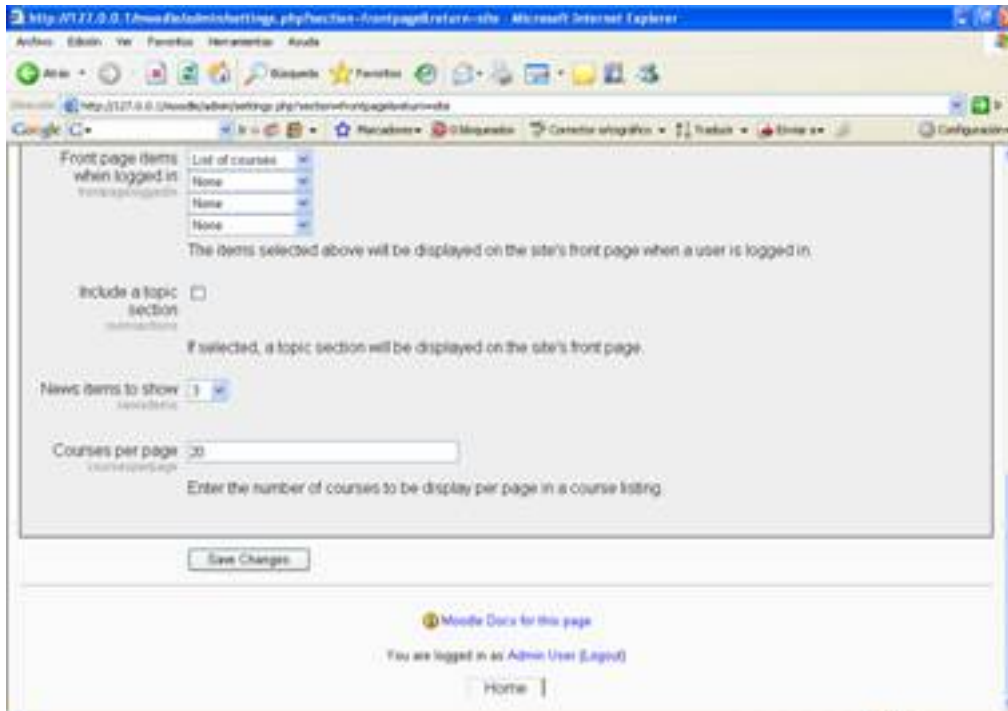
http://127.0.0.1/moodle/admin/settings.php?section=frontpage&return=site - Microsoft Internet Explorer

Archivo Edición Ver Favoritos Herramientas Ayuda

Atrás Búsqueda Favoritos

Dirección http://127.0.0.1/moodle/admin/settings.php?section=frontpage&return=site

Google G Ir Marcadores 0 bloqueados Corrector ortográfico Traducir Enviar a Configuración

Front page items when logged in
frontpageloggedin
List of courses
None
None
None
The items selected above will be displayed on the site's front page when a user is logged in.

Include a topic section
numsections
If selected, a topic section will be displayed on the site's front page.

News items to show
newsitems
3

Courses per page
coursesperpage
20
Enter the number of courses to be display per page in a course listing.

Save Changes

Moodle Docs for this page

You are logged in as Admin User (Logout)

Home